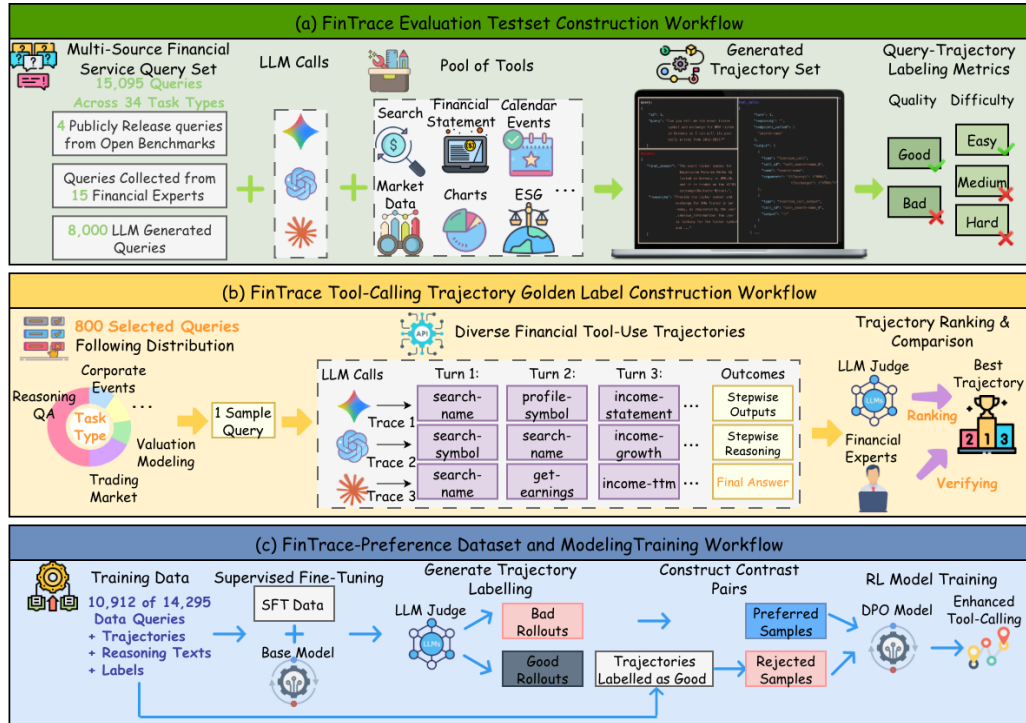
(a) FinTrace Evaluation Testset Construction Workflow

Multi-Source Financial Service Query Set
15,095 Queries
Across 34 Task Types

4 Publicly Release queries from Open Benchmarks

Queries Collected from 15 Financial Experts

8,000 LLM Generated Queries

LLM Calls

Pool of Tools

Search
Financial Statement
Calendar Events
Market Data
Charts
ESG
...

Generated Trajectory Set

Query-Trajectory Labeling Metrics

Quality
Difficulty
Good
Bad
Easy
Medium
Hard

(b) FinTrace Tool-Calling Trajectory Golden Label Construction Workflow

800 Selected Queries
Following Distribution

Reasoning QA
Corporate Events
...
Task Type
Valuation Modeling
Trading Market

1 Sample Query

Diverse Financial Tool-Use Trajectories

LLM Calls
Turn 1:
Turn 2:
Turn 3:
Outcomes

Trace 1
search-name
profile-symbol
income-statement
...
Stepwise Outputs

Trace 2
search-symbol
search-name
income-growth
...
Stepwise Reasoning

Trace 3
search-name
get-earnings
income-ttm
...
Final Answer

Trajectory Ranking & Comparison

LLM Judge
Ranking
Best Trajectory
Financial Experts
Verifying

(c) FinTrace-Preference Dataset and ModelingTraining Workflow

Training Data
10,912 of 14,295 Data Queries
+ Trajectories
+ Reasoning Texts
+ Labels

Supervised Fine-Tuning
SFT Data
+
Base Model

Generate Trajectory Labelling
LLM Judge
Bad Rollouts
Good Rollouts

Construct Contrast Pairs
Preferred Samples
Trajectories Labelled as Good
Rejected Samples

RL Model Training
DPO Model
Enhanced Tool-Calling